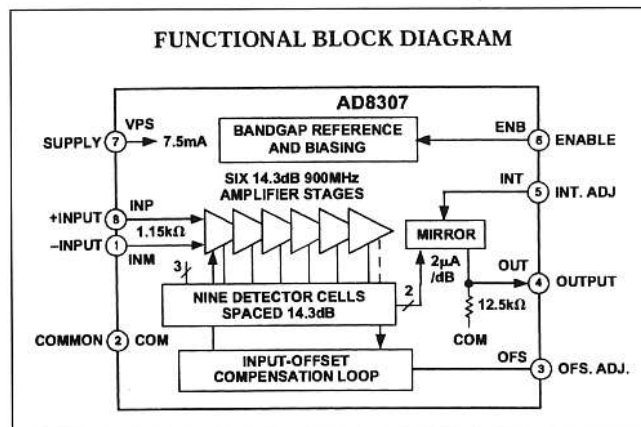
FUNCTIONAL BLOCK DIAGRAM

AD8307

SUPPLY 7 VPS 7.5mA

BANDGAP REFERENCE AND BIASING

ENB 6 ENABLE

SIX 14.3dB 900MHz AMPLIFIER STAGES

INT 5 INT. ADJ

+INPUT 8 INP

1.15kΩ

–INPUT 1 INM

MIRROR

2μA /dB

OUT 4 OUTPUT

3

NINE DETECTOR CELLS SPACED 14.3dB

2

12.5kΩ

COM

COMMON 2 COM

INPUT-OFFSET COMPENSATION LOOP

OFS 3 OFS. ADJ.